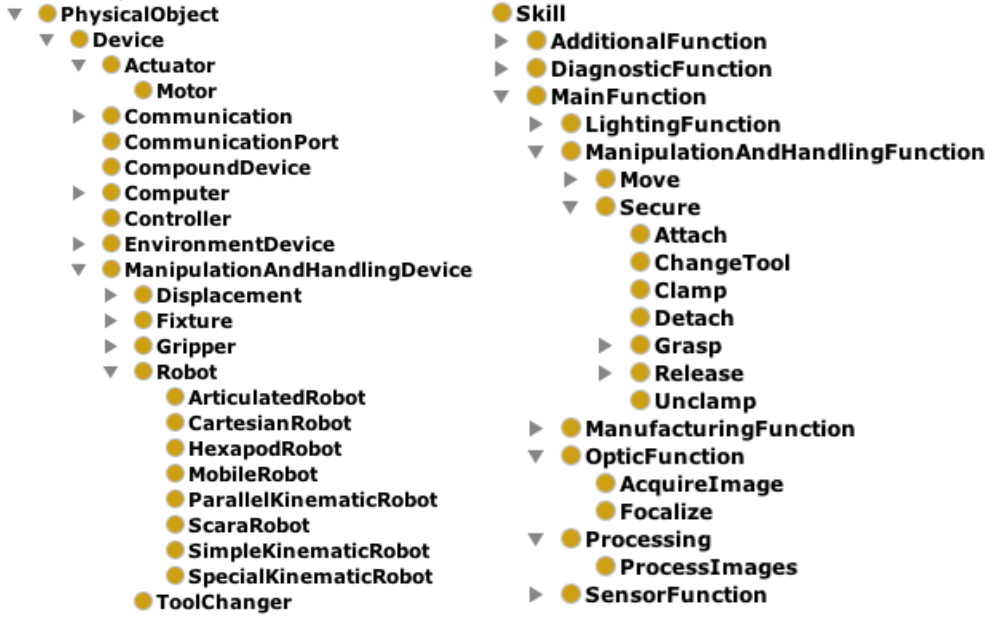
PhysicalObject
Device
Actuator
Motor
Communication
CommunicationPort
CompoundDevice
Computer
Controller
EnvironmentDevice
ManipulationAndHandlingDevice
Displacement
Fixture
Gripper
Robot
ArticulatedRobot
CartesianRobot
HexapodRobot
MobileRobot
ParallelKinematicRobot
ScaraRobot
SimpleKinematicRobot
SpecialKinematicRobot
ToolChanger

Skill
AdditionalFunction
DiagnosticFunction
MainFunction
LightingFunction
ManipulationAndHandlingFunction
Move
Secure
Attach
ChangeTool
Clamp
Detach
Grasp
Release
Unclamp
ManufacturingFunction
OpticFunction
AcquireImage
Focalize
Processing
ProcessImages
SensorFunction